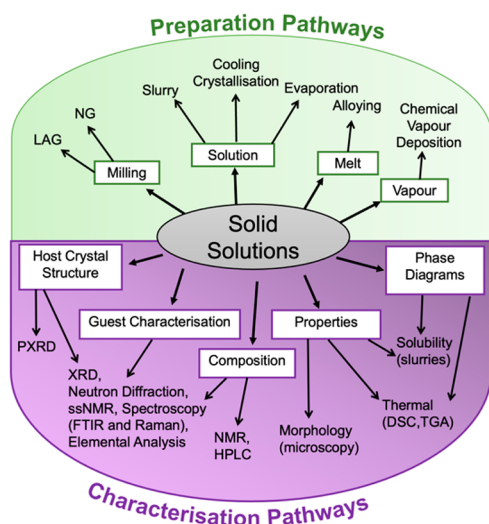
Preparation Pathways

LAG
NG
Milling
Slurry
Cooling Crystallisation
Solution
Evaporation
Alloying
Melt
Chemical Vapour Deposition
Vapour

Solid Solutions

Host Crystal Structure
PXRD
XRD, Neutron Diffraction, ssNMR, Spectroscopy (FTIR and Raman), Elemental Analysis
Guest Characterisation
Composition
NMR, HPLC
Properties
Morphology (microscopy)
Thermal (DSC,TGA)
Solubility (slurries)
Phase Diagrams

Characterisation Pathways